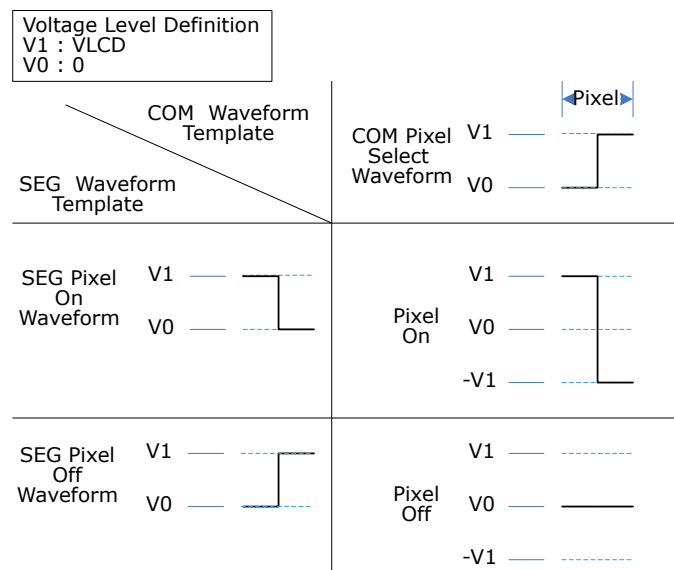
Voltage Level Definition
V1 : VLCD
V0 : 0

COM Waveform Template

SEG Waveform Template

Pixel

COM Pixel Select Waveform

V1

V0

SEG Pixel On Waveform

V1

V0

Pixel On

V1

V0

-V1

SEG Pixel Off Waveform

V1

V0

Pixel Off

V1

V0

-V1